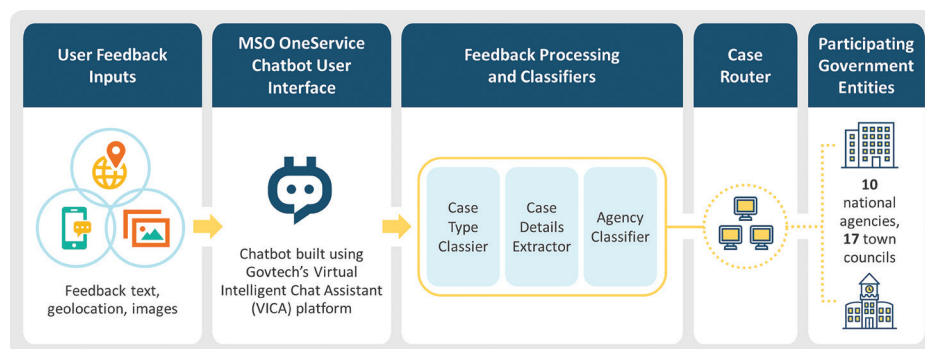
User Feedback Inputs

Feedback text, geolocation, images

MSO OneService Chatbot User Interface

Chatbot built using Govtech's Virtual Intelligent Chat Assistant (VICA) platform

Feedback Processing and Classifiers

Case Type Classier

Case Details Extractor

Agency Classifier

Case Router

Participating Government Entities

10 national agencies, 17 town councils